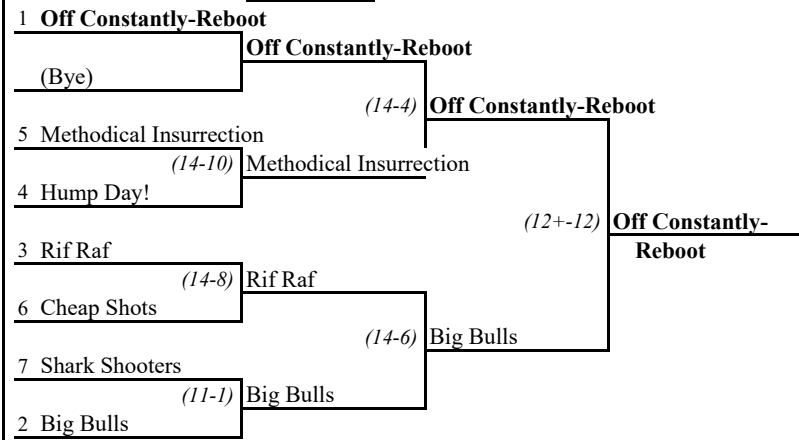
1 Off Constantly-Reboot

(Bye)

Off Constantly-Reboot

5 Methodical Insurrection

4 Hump Day!

(14-10) Methodical Insurrection

(14-4) Off Constantly-Reboot

3 Rif Raf

6 Cheap Shots

(14-8) Rif Raf

7 Shark Shooters

2 Big Bulls

(11-1) Big Bulls

(14-6) Big Bulls

(12+-12) Off Constantly-Reboot